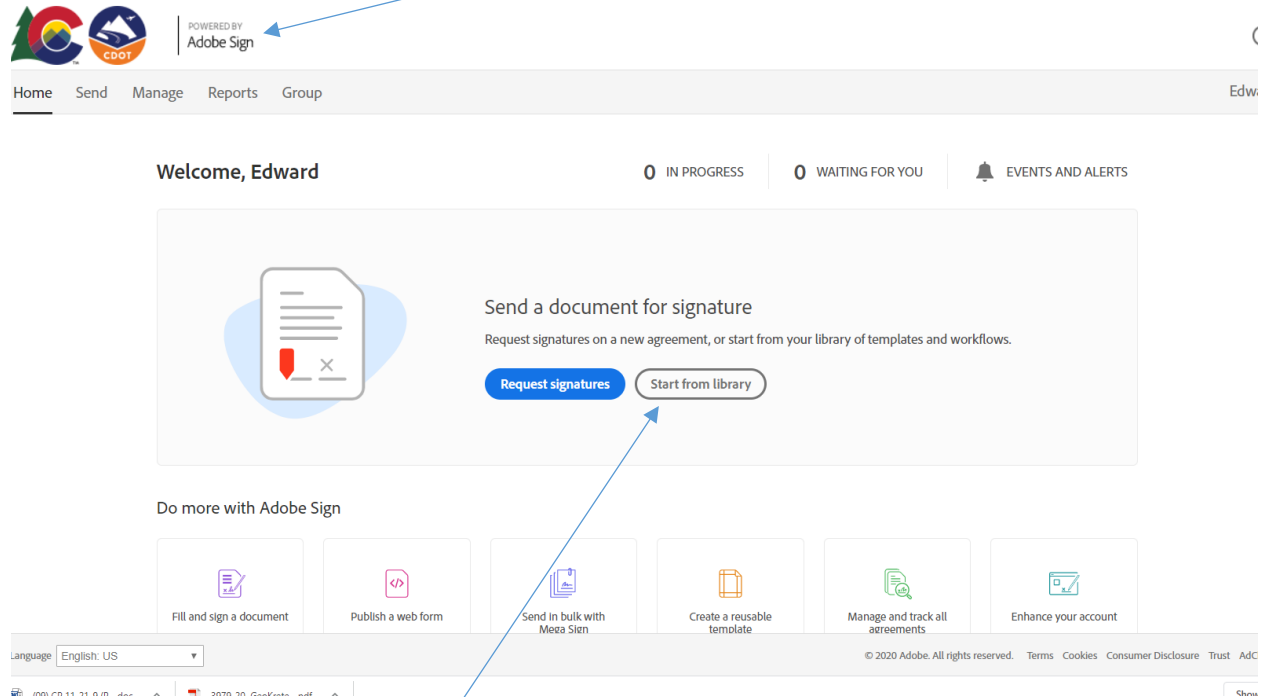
CDOT

POWERED BY
Adobe Sign

Home Send Manage Reports Group

Edw

Welcome, Edward

0 IN PROGRESS

0 WAITING FOR YOU

EVENTS AND ALERTS

Send a document for signature

Request signatures on a new agreement, or start from your library of templates and workflows.

Request signatures

Start from library

Do more with Adobe Sign

Fill and sign a document

Publish a web form

Send in bulk with Mega Sign

Create a reusable template

Manage and track all agreements

Enhance your account

Language English: US

© 2020 Adobe. All rights reserved. Terms Cookies Consumer Disclosure Trust AdC

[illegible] 3979-20 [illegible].pdf

Show